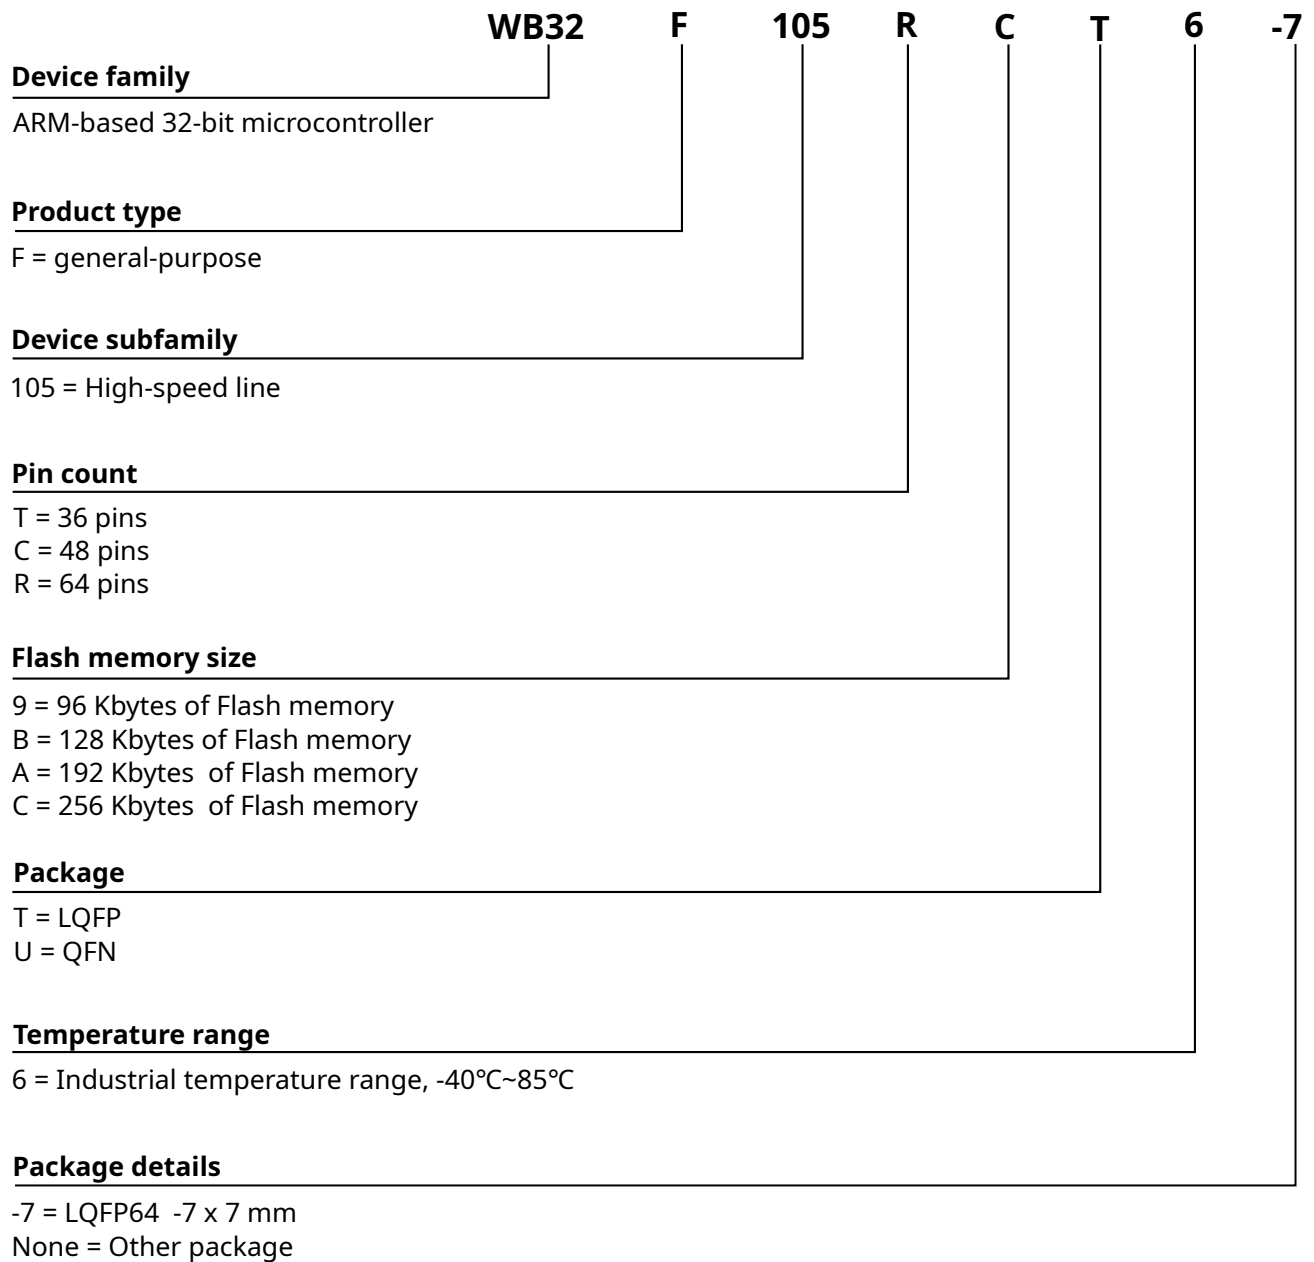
WB32 F 105 R C T 6 -7

Device family

ARM-based 32-bit microcontroller

Product type

F = general-purpose

Device subfamily

105 = High-speed line

Pin count

T = 36 pins
C = 48 pins
R = 64 pins

Flash memory size

9 = 96 Kbytes of Flash memory
B = 128 Kbytes of Flash memory
A = 192 Kbytes of Flash memory
C = 256 Kbytes of Flash memory

Package

T = LQFP
U = QFN

Temperature range

6 = Industrial temperature range, -40℃~85℃

Package details

-7 = LQFP64 -7 x 7 mm
None = Other package